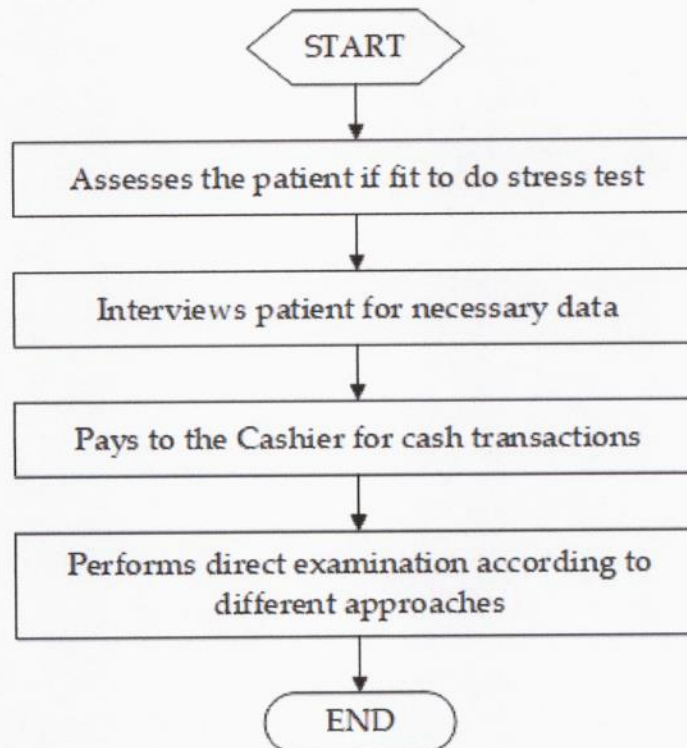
START

Assesses the patient if fit to do stress test

Interviews patient for necessary data

Pays to the Cashier for cash transactions

Performs direct examination according to different approaches

END